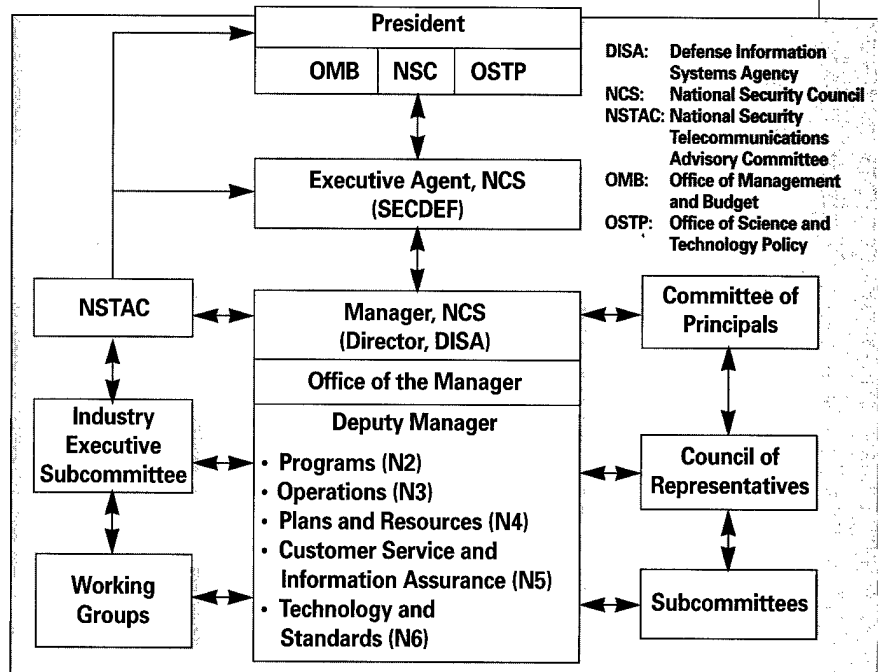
President

OMB | NSC | OSTP

DISA: Defense Information Systems Agency
NCS: National Security Council
NSTAC: National Security Telecommunications Advisory Committee
OMB: Office of Management and Budget
OSTP: Office of Science and Technology Policy

Executive Agent, NCS (SECDEF)

NSTAC

Manager, NCS (Director, DISA)

Office of the Manager

Deputy Manager
• Programs (N2)
• Operations (N3)
• Plans and Resources (N4)
• Customer Service and Information Assurance (N5)
• Technology and Standards (N6)

Committee of Principals

Industry Executive Subcommittee

Council of Representatives

Working Groups

Subcommittees